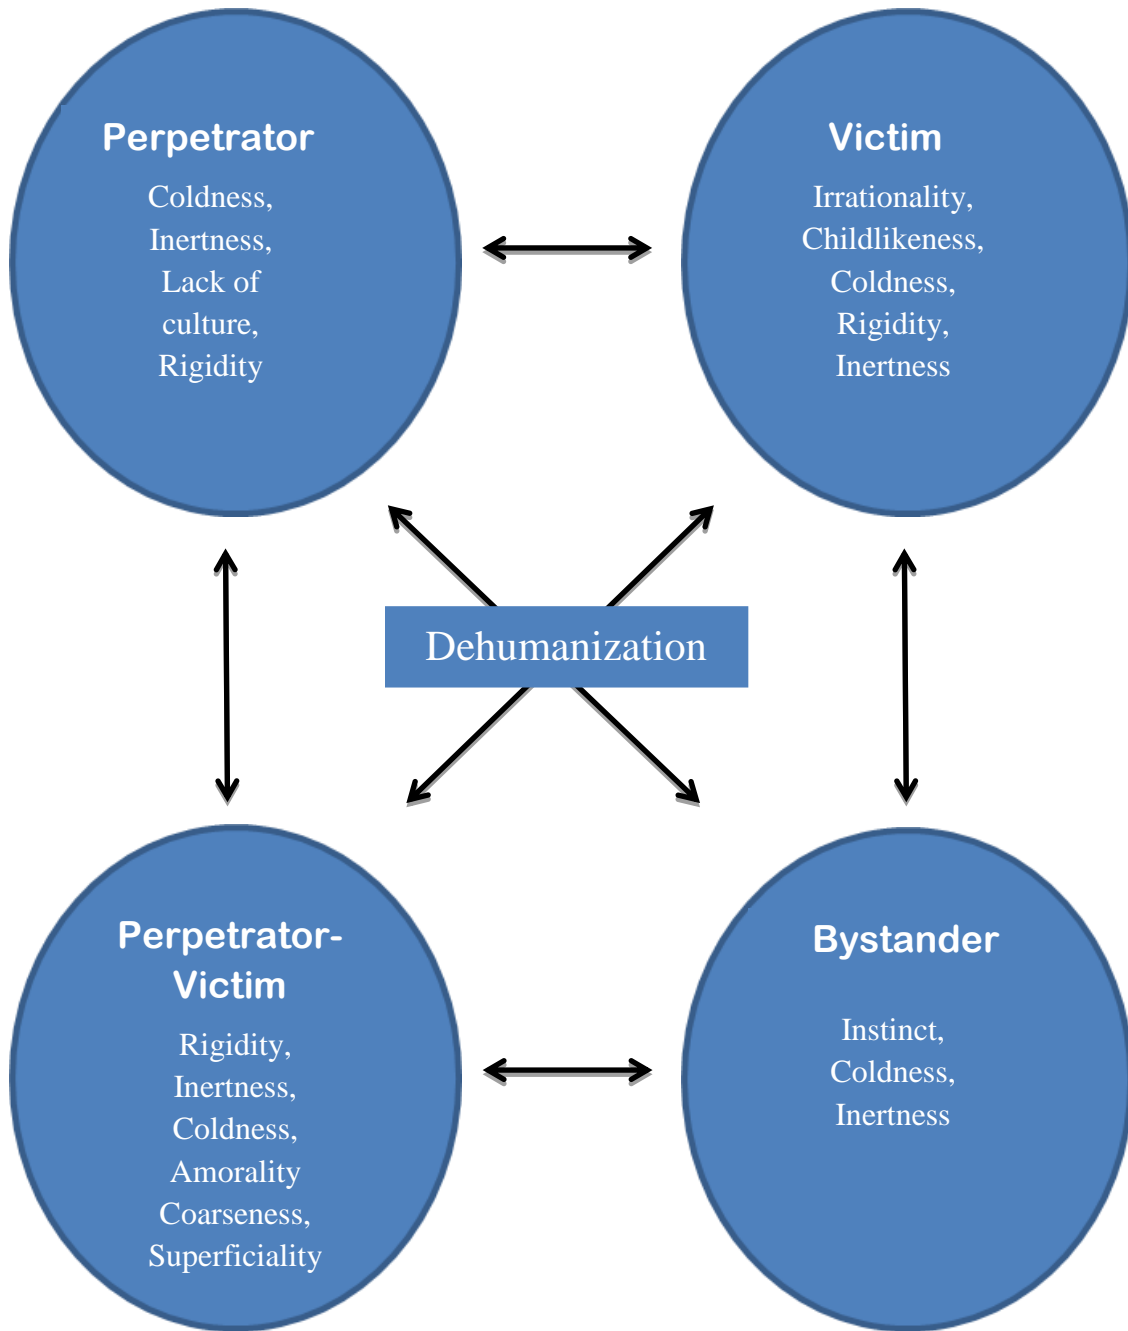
Perpetrator

Coldness, Inertness, Lack of culture, Rigidity

Victim

Irrationality, Childlikeness, Coldness, Rigidity, Inertness

Dehumanization

Perpetrator-Victim

Rigidity, Inertness, Coldness, Amorality Coarseness, Superficiality

Bystander

Instinct, Coldness, Inertness